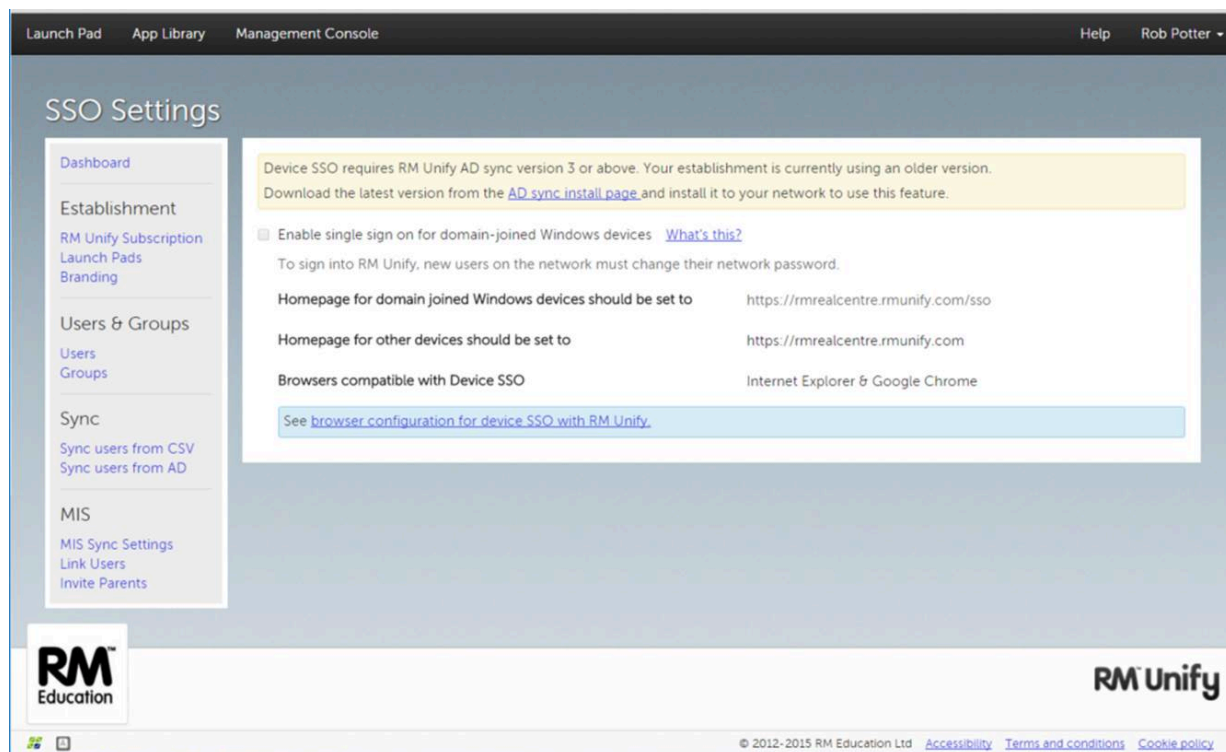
Launch Pad App Library Management Console Help Rob Potter

SSO Settings

Dashboard

Establishment

RM Unify Subscription
Launch Pads
Branding

Users & Groups

Users
Groups

Sync

Sync users from CSV
Sync users from AD

MIS

MIS Sync Settings
Link Users
Invite Parents

Device SSO requires RM Unify AD sync version 3 or above. Your establishment is currently using an older version.
Download the latest version from the AD sync install page and install it to your network to use this feature.

Enable single sign on for domain-joined Windows devices What's this?

To sign into RM Unify, new users on the network must change their network password.

Homepage for domain joined Windows devices should be set to https://rmrealcentre.rmunify.com/sso

Homepage for other devices should be set to https://rmrealcentre.rmunify.com

Browsers compatible with Device SSO Internet Explorer & Google Chrome

See browser configuration for device SSO with RM Unify.

RM Education

RM Unify

© 2012-2015 RM Education Ltd Accessibility Terms and conditions Cookie policy